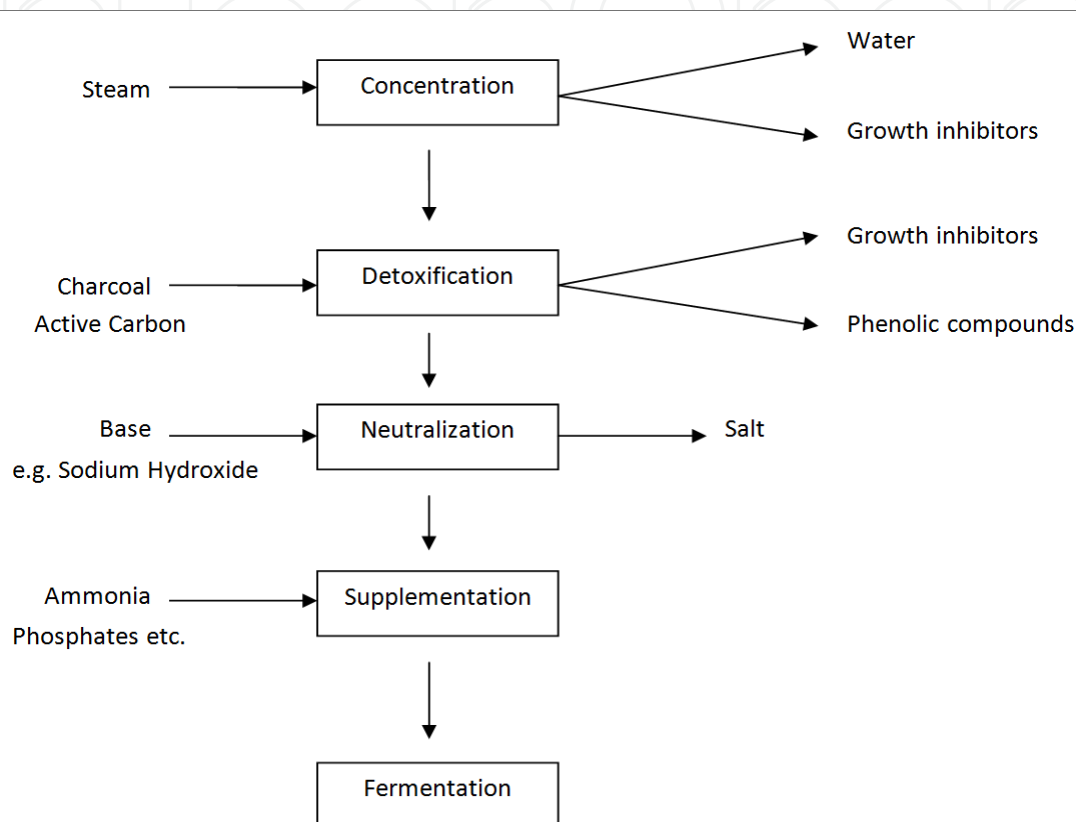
Water

Steam

Concentration

Growth inhibitors

Growth inhibitors

Charcoal
Active Carbon

Detoxification

Phenolic compounds

Base
e.g. Sodium Hydroxide

Neutralization

Salt

Ammonia
Phosphates etc.

Supplementation

Fermentation